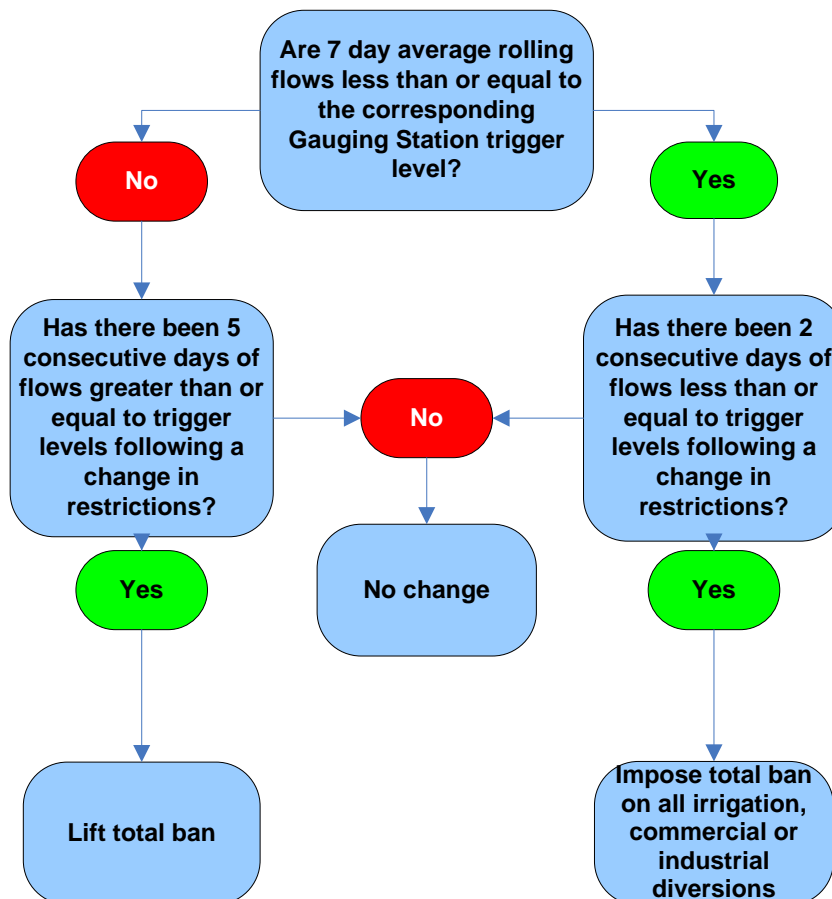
Are 7 day average rolling flows less than or equal to the corresponding Gauging Station trigger level?

No

Yes

Has there been 5 consecutive days of flows greater than or equal to trigger levels following a change in restrictions?

No

Has there been 2 consecutive days of flows less than or equal to trigger levels following a change in restrictions?

Yes

No change

Yes

Lift total ban

Impose total ban on all irrigation, commercial or industrial diversions